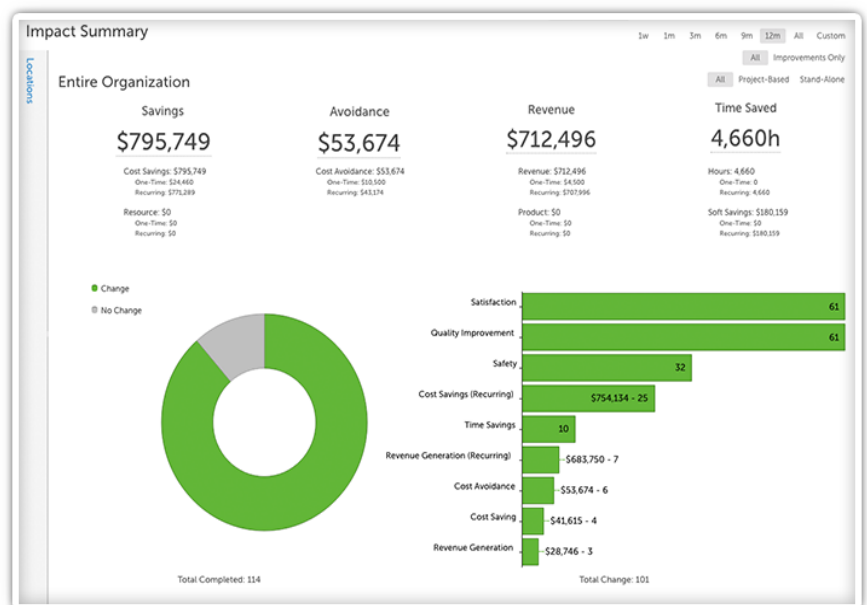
Impact Summary

1w 1m 3m 6m 9m 12m All Custom

All Improvements Only

Locations

Entire Organization

All Project-Based Stand-Alone

Savings
$795,749
Cost Savings: $795,749
One-Time: $24,460
Recurring: $771,289
Resource: $0
One-Time: $0
Recurring: $0

Avoidance
$53,674
Cost Avoidance: $53,674
One-Time: $10,500
Recurring: $43,174

Revenue
$712,496
Revenue: $712,496
One-Time: $4,500
Recurring: $707,996
Product: $0
One-Time: $0
Recurring: $0

Time Saved
4,660h
Hours: 4,660
One-Time: 0
Recurring: 4,660
Soft Savings: $180,159
One-Time: $0
Recurring: $180,159

Change
No Change

Satisfaction 61
Quality Improvement 61
Safety 32
Cost Savings (Recurring) $754,134 - 25
Time Savings 10
Revenue Generation (Recurring) $683,750 - 7
Cost Avoidance $53,674 - 6
Cost Saving $41,615 - 4
Revenue Generation $28,746 - 3

Total Completed: 114
Total Change: 101